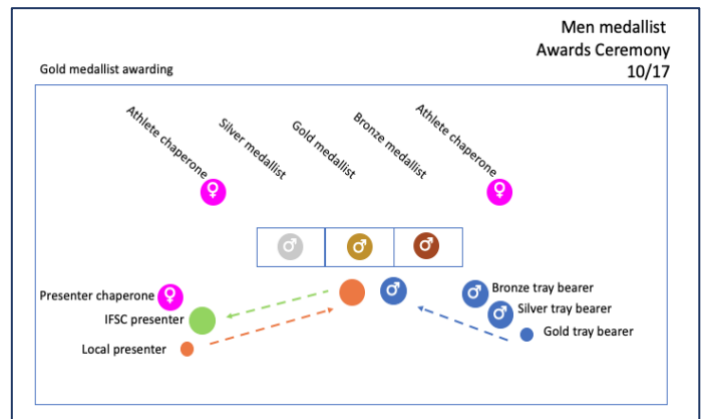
Men medallist
Awards Ceremony
10/17

Gold medallist awarding

Athlete chaperone
Silver medallist
Gold medallist
Bronze medallist
Athlete chaperone

♀ ♀

♂ ♂ ♂

Presenter chaperone ♀
IFSC presenter
Local presenter
♂
♂ Bronze tray bearer
♂ Silver tray bearer
Gold tray bearer